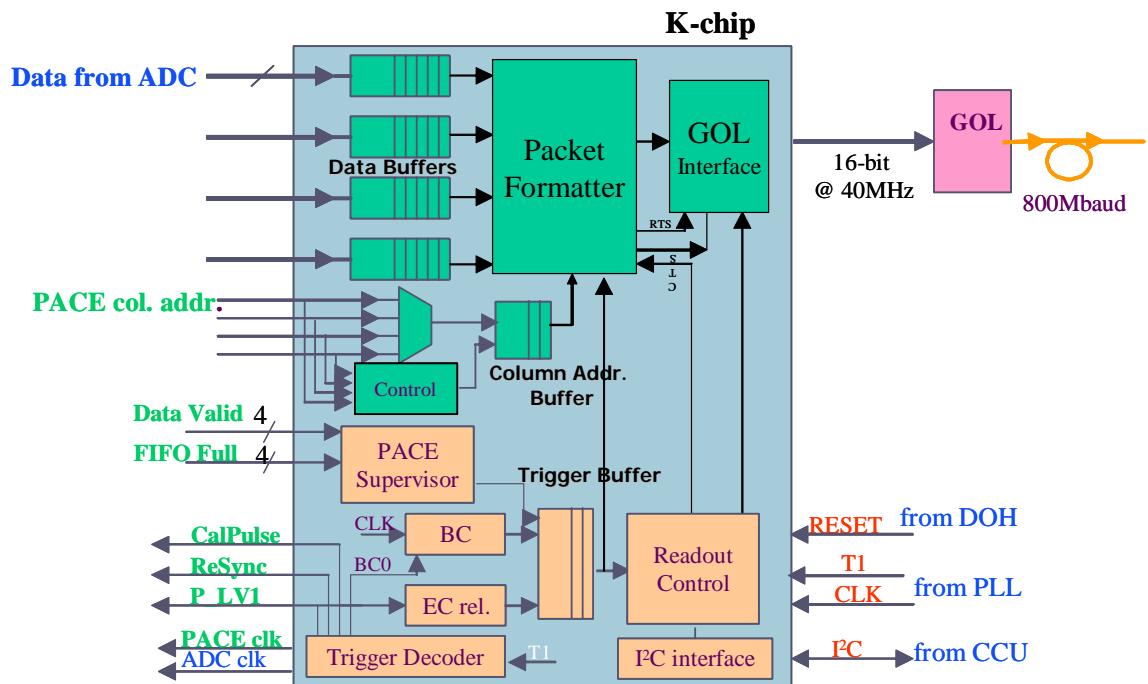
K-chip

Data from ADC

Data Buffers

Packet Formatter

GOL Interface

GOL

16-bit @ 40MHz

800Mbaud

RTS

CTS

PACE col. addr.

Control

Column Addr. Buffer

Data Valid 4

FIFO Full 4

PACE Supervisor

Trigger Buffer

CalPulse

ReSync

P_LV1

PACE clk

ADC clk

CLK

BC

BC0

EC rel.

Trigger Decoder

T1

Readout Control

I$^2$C interface

RESET

from DOH

T1

CLK

from PLL

I$^2$C

from CCU